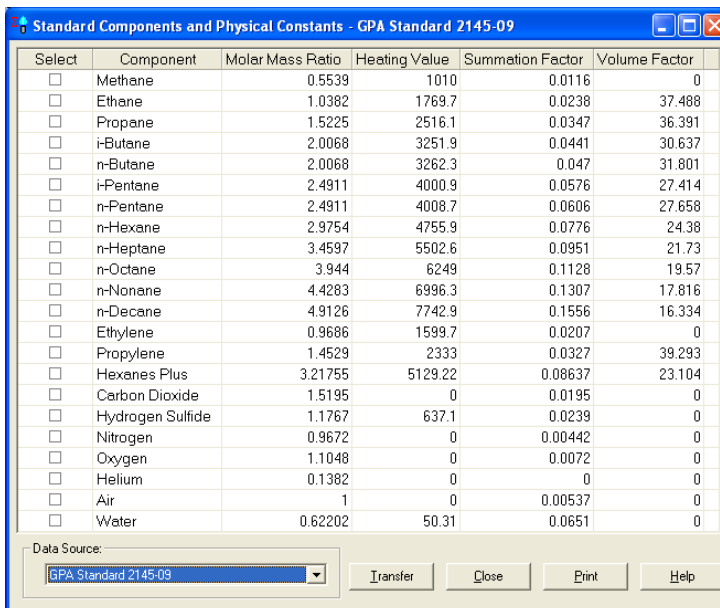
Standard Components and Physical Constants - GPA Standard 2145-09

| Select | Component | Molar Mass Ratio | Heating Value | Summation Factor | Volume Factor |
|---|---|---|---|---|---|
| ☐ | Methane | 0.5539 | 1010 | 0.0116 | 0 |
| ☐ | Ethane | 1.0382 | 1769.7 | 0.0238 | 37.488 |
| ☐ | Propane | 1.5225 | 2516.1 | 0.0347 | 36.391 |
| ☐ | i-Butane | 2.0068 | 3251.9 | 0.0441 | 30.637 |
| ☐ | n-Butane | 2.0068 | 3262.3 | 0.047 | 31.801 |
| ☐ | i-Pentane | 2.4911 | 4000.9 | 0.0576 | 27.414 |
| ☐ | n-Pentane | 2.4911 | 4008.7 | 0.0606 | 27.658 |
| ☐ | n-Hexane | 2.9754 | 4755.9 | 0.0776 | 24.38 |
| ☐ | n-Heptane | 3.4597 | 5502.6 | 0.0951 | 21.73 |
| ☐ | n-Octane | 3.944 | 6249 | 0.1128 | 19.57 |
| ☐ | n-Nonane | 4.4283 | 6996.3 | 0.1307 | 17.816 |
| ☐ | n-Decane | 4.9126 | 7742.9 | 0.1556 | 16.334 |
| ☐ | Ethylene | 0.9686 | 1599.7 | 0.0207 | 0 |
| ☐ | Propylene | 1.4529 | 2333 | 0.0327 | 39.293 |
| ☐ | Hexanes Plus | 3.21755 | 5129.22 | 0.08637 | 23.104 |
| ☐ | Carbon Dioxide | 1.5195 | 0 | 0.0195 | 0 |
| ☐ | Hydrogen Sulfide | 1.1767 | 637.1 | 0.0239 | 0 |
| ☐ | Nitrogen | 0.9672 | 0 | 0.00442 | 0 |
| ☐ | Oxygen | 1.1048 | 0 | 0.0072 | 0 |
| ☐ | Helium | 0.1382 | 0 | 0 | 0 |
| ☐ | Air | 1 | 0 | 0.00537 | 0 |
| ☐ | Water | 0.62202 | 50.31 | 0.0651 | 0 |

Data Source:
GPA Standard 2145-09

Transfer Close Print Help